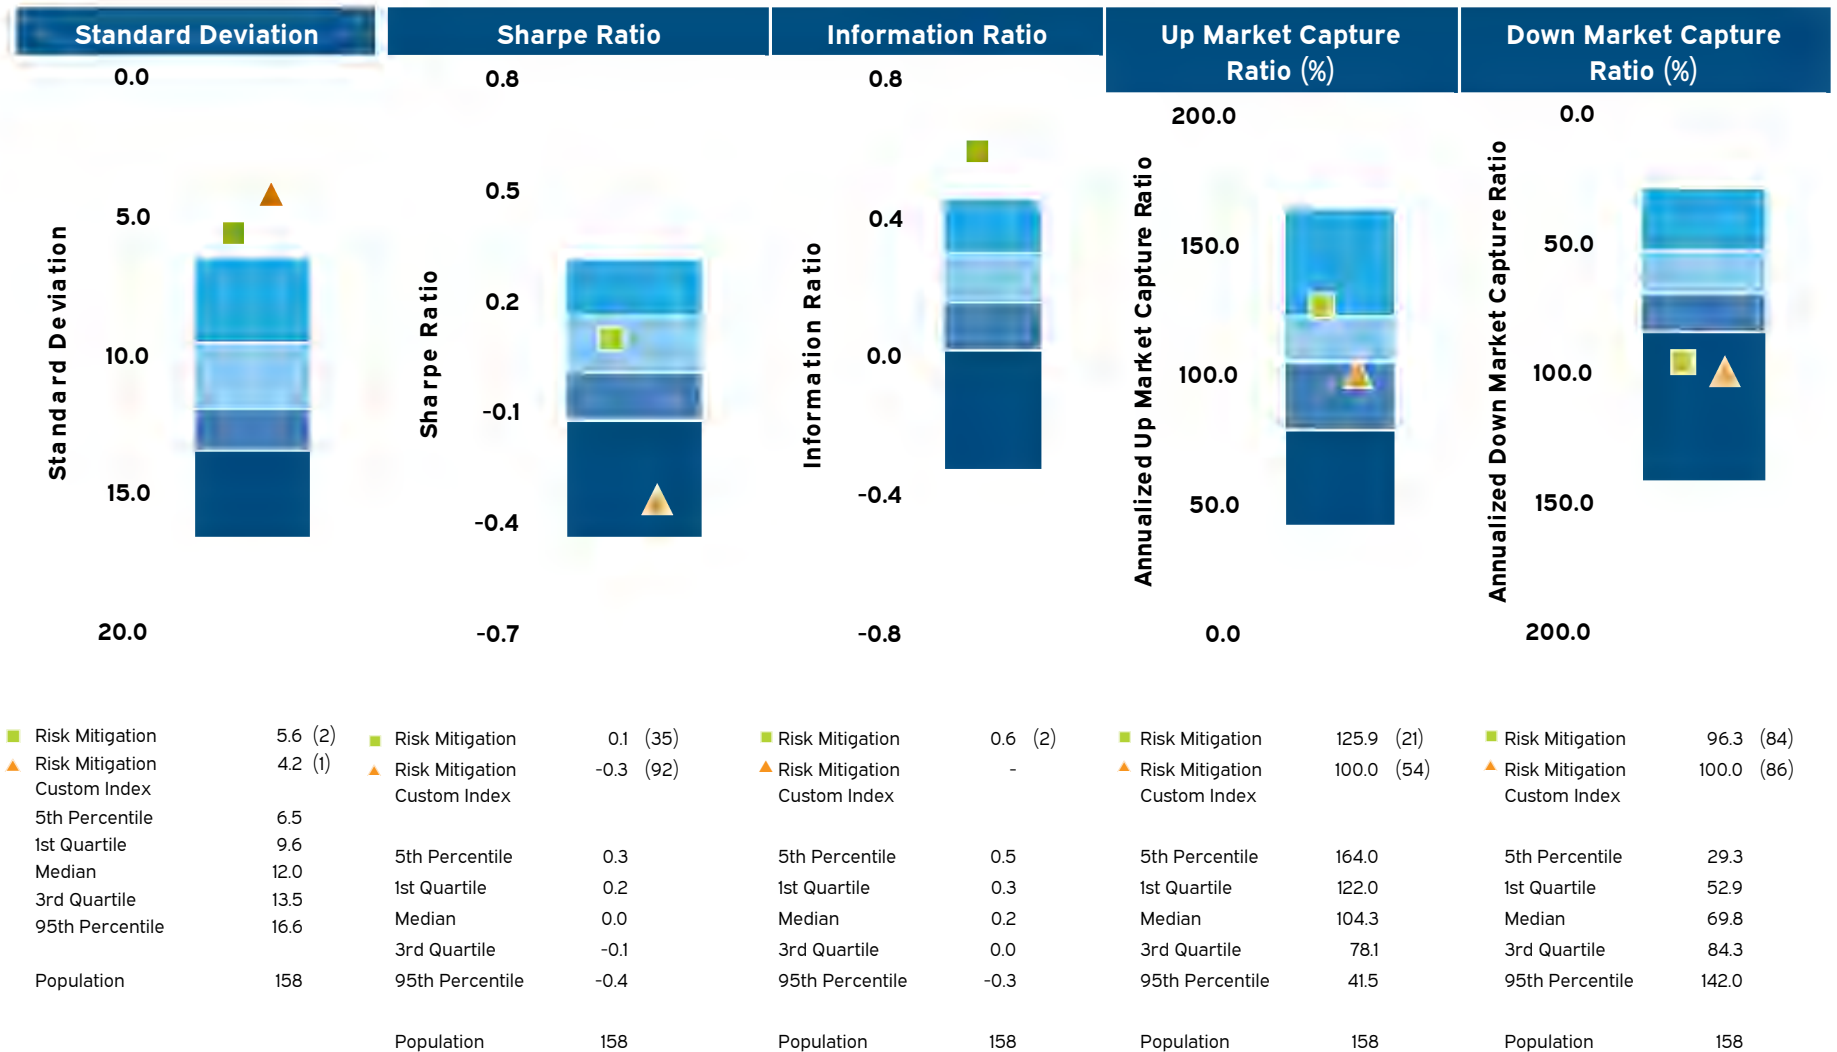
Standard Deviation

Standard Deviation

0.0
5.0
10.0
15.0
20.0

| | | |
|---|---|---|
| Risk Mitigation | 5.6 | (2) |
| Risk Mitigation Custom Index | 4.2 | (1) |
| 5th Percentile | 6.5 | |
| 1st Quartile | 9.6 | |
| Median | 12.0 | |
| 3rd Quartile | 13.5 | |
| 95th Percentile | 16.6 | |
| Population | 158 | |

Sharpe Ratio

Sharpe Ratio

0.8
0.5
0.2
-0.1
-0.4
-0.7

| | | |
|---|---|---|
| Risk Mitigation | 0.1 | (35) |
| Risk Mitigation Custom Index | -0.3 | (92) |
| 5th Percentile | 0.3 | |
| 1st Quartile | 0.2 | |
| Median | 0.0 | |
| 3rd Quartile | -0.1 | |
| 95th Percentile | -0.4 | |
| Population | 158 | |

Information Ratio

Information Ratio

0.8
0.4
0.0
-0.4
-0.8

| | | |
|---|---|---|
| Risk Mitigation | 0.6 | (2) |
| Risk Mitigation Custom Index | - | |
| 5th Percentile | 0.5 | |
| 1st Quartile | 0.3 | |
| Median | 0.2 | |
| 3rd Quartile | 0.0 | |
| 95th Percentile | -0.3 | |
| Population | 158 | |

Up Market Capture Ratio (%)

Annualized Up Market Capture Ratio

200.0
150.0
100.0
50.0
0.0

| | | |
|---|---|---|
| Risk Mitigation | 125.9 | (21) |
| Risk Mitigation Custom Index | 100.0 | (54) |
| 5th Percentile | 164.0 | |
| 1st Quartile | 122.0 | |
| Median | 104.3 | |
| 3rd Quartile | 78.1 | |
| 95th Percentile | 41.5 | |
| Population | 158 | |

Down Market Capture Ratio (%)

Annualized Down Market Capture Ratio

0.0
50.0
100.0
150.0
200.0

| | | |
|---|---|---|
| Risk Mitigation | 96.3 | (84) |
| Risk Mitigation Custom Index | 100.0 | (86) |
| 5th Percentile | 29.3 | |
| 1st Quartile | 52.9 | |
| Median | 69.8 | |
| 3rd Quartile | 84.3 | |
| 95th Percentile | 142.0 | |
| Population | 158 | |